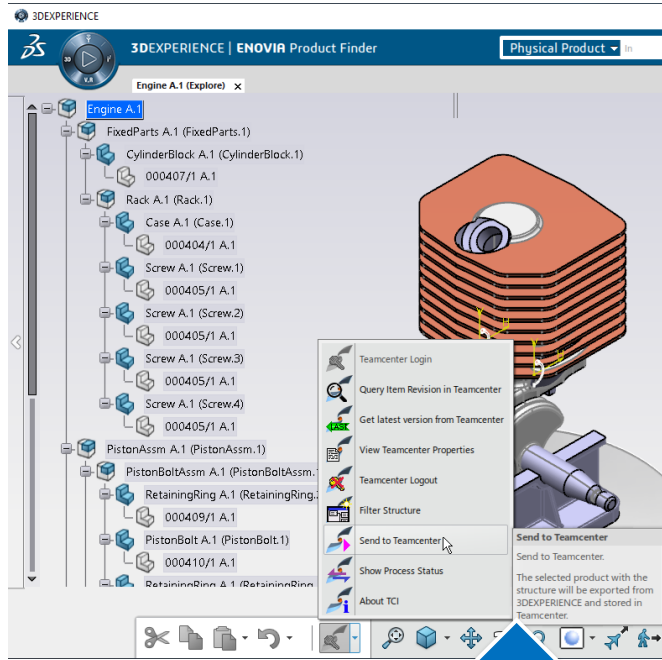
3DEXPERIENCE

3DEXPERIENCE | ENOVIA Product Finder

Physical Product

V.R

Engine A.1 (Explore)

Engine A.1
FixedParts A.1 (FixedParts.1)
CylinderBlock A.1 (CylinderBlock.1)
000407/1 A.1
Rack A.1 (Rack.1)
Case A.1 (Case.1)
000404/1 A.1
Screw A.1 (Screw.1)
000405/1 A.1
Screw A.1 (Screw.2)
000405/1 A.1
Screw A.1 (Screw.3)
000405/1 A.1
Screw A.1 (Screw.4)
000405/1 A.1
PistonAssm A.1 (PistonAssm.1)
PistonBoltAssm A.1 (PistonBoltAssm.1
RetainingRing A.1 (RetainingRing.
000409/1 A.1
PistonBolt A.1 (PistonBolt.1)
000410/1 A.1
RetainingRing A.1 (RetainingRing

Teamcenter Login
Query Item Revision in Teamcenter
Get latest version from Teamcenter
View Teamcenter Properties
Teamcenter Logout
Filter Structure
Send to Teamcenter
Show Process Status
About TCI

Send to Teamcenter
Send to Teamcenter.
The selected product with the structure will be exported from 3DEXPERIENCE and stored in Teamcenter.